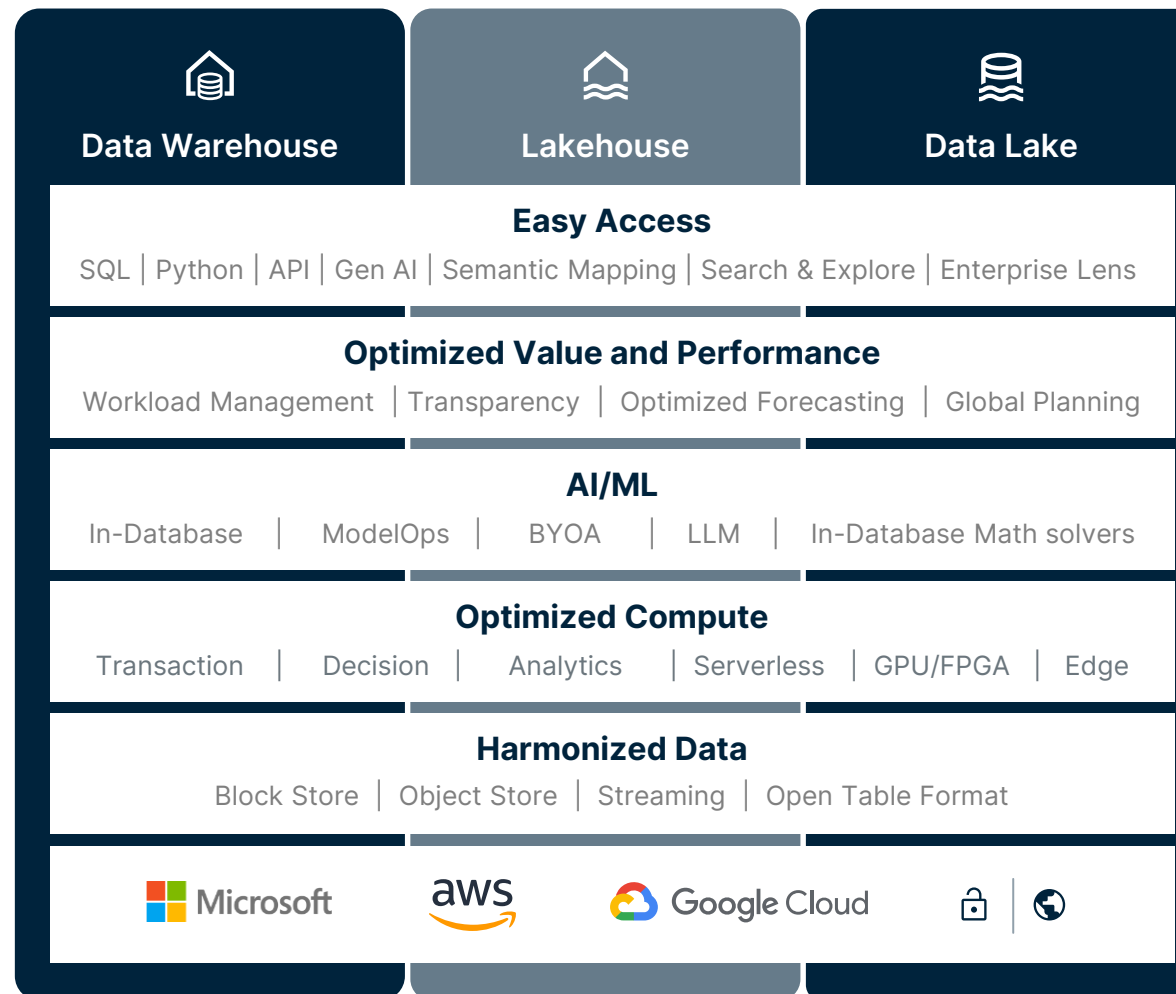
Data Warehouse

Lakehouse

Data Lake

Easy Access

SQL | Python | API | Gen AI | Semantic Mapping | Search & Explore | Enterprise Lens

Optimized Value and Performance

Workload Management | Transparency | Optimized Forecasting | Global Planning

AI/ML

In-Database | ModelOps | BYOA | LLM | In-Database Math solvers

Optimized Compute

Transaction | Decision | Analytics | Serverless | GPU/FPGA | Edge

Harmonized Data

Block Store | Object Store | Streaming | Open Table Format

Microsoft aws Google Cloud